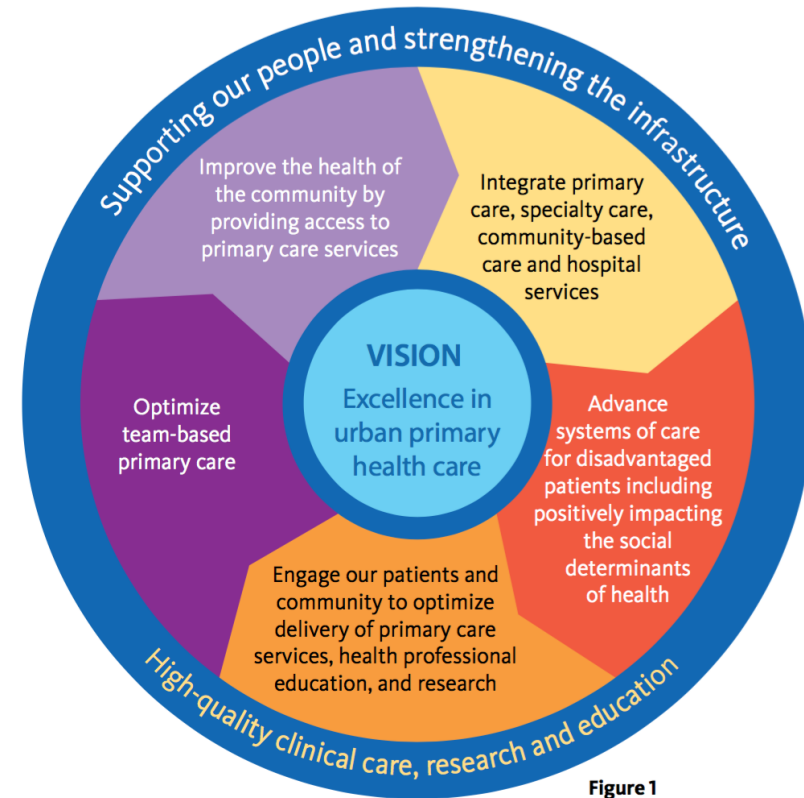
Supporting our people and strengthening the infrastructure

Improve the health of the community by providing access to primary care services

Integrate primary care, specialty care, community-based care and hospital services

VISION

Excellence in urban primary health care

Optimize team-based primary care

Advance systems of care for disadvantaged patients including positively impacting the social determinants of health

Engage our patients and community to optimize delivery of primary care services, health professional education, and research

High-quality clinical care, research and education

Figure 1